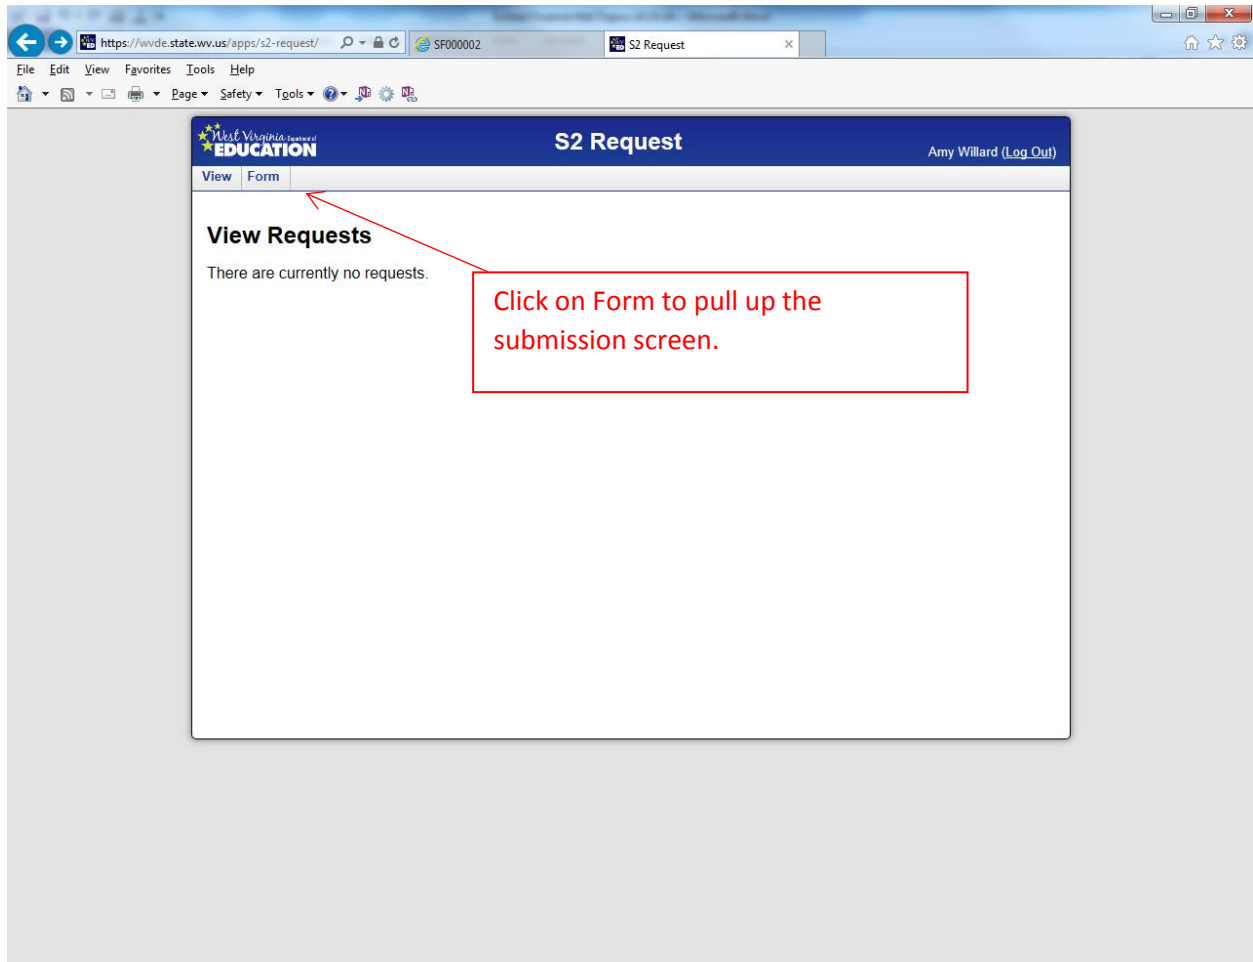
https://wvde.state.wv.us/apps/s2-request/

SF000002

S2 Request

File Edit View Favorites Tools Help

Page ▾ Safety ▾ Tools ▾

West Virginia Department of EDUCATION

S2 Request

Amy Willard (Log Out)

View Form

View Requests

There are currently no requests.

Click on Form to pull up the submission screen.